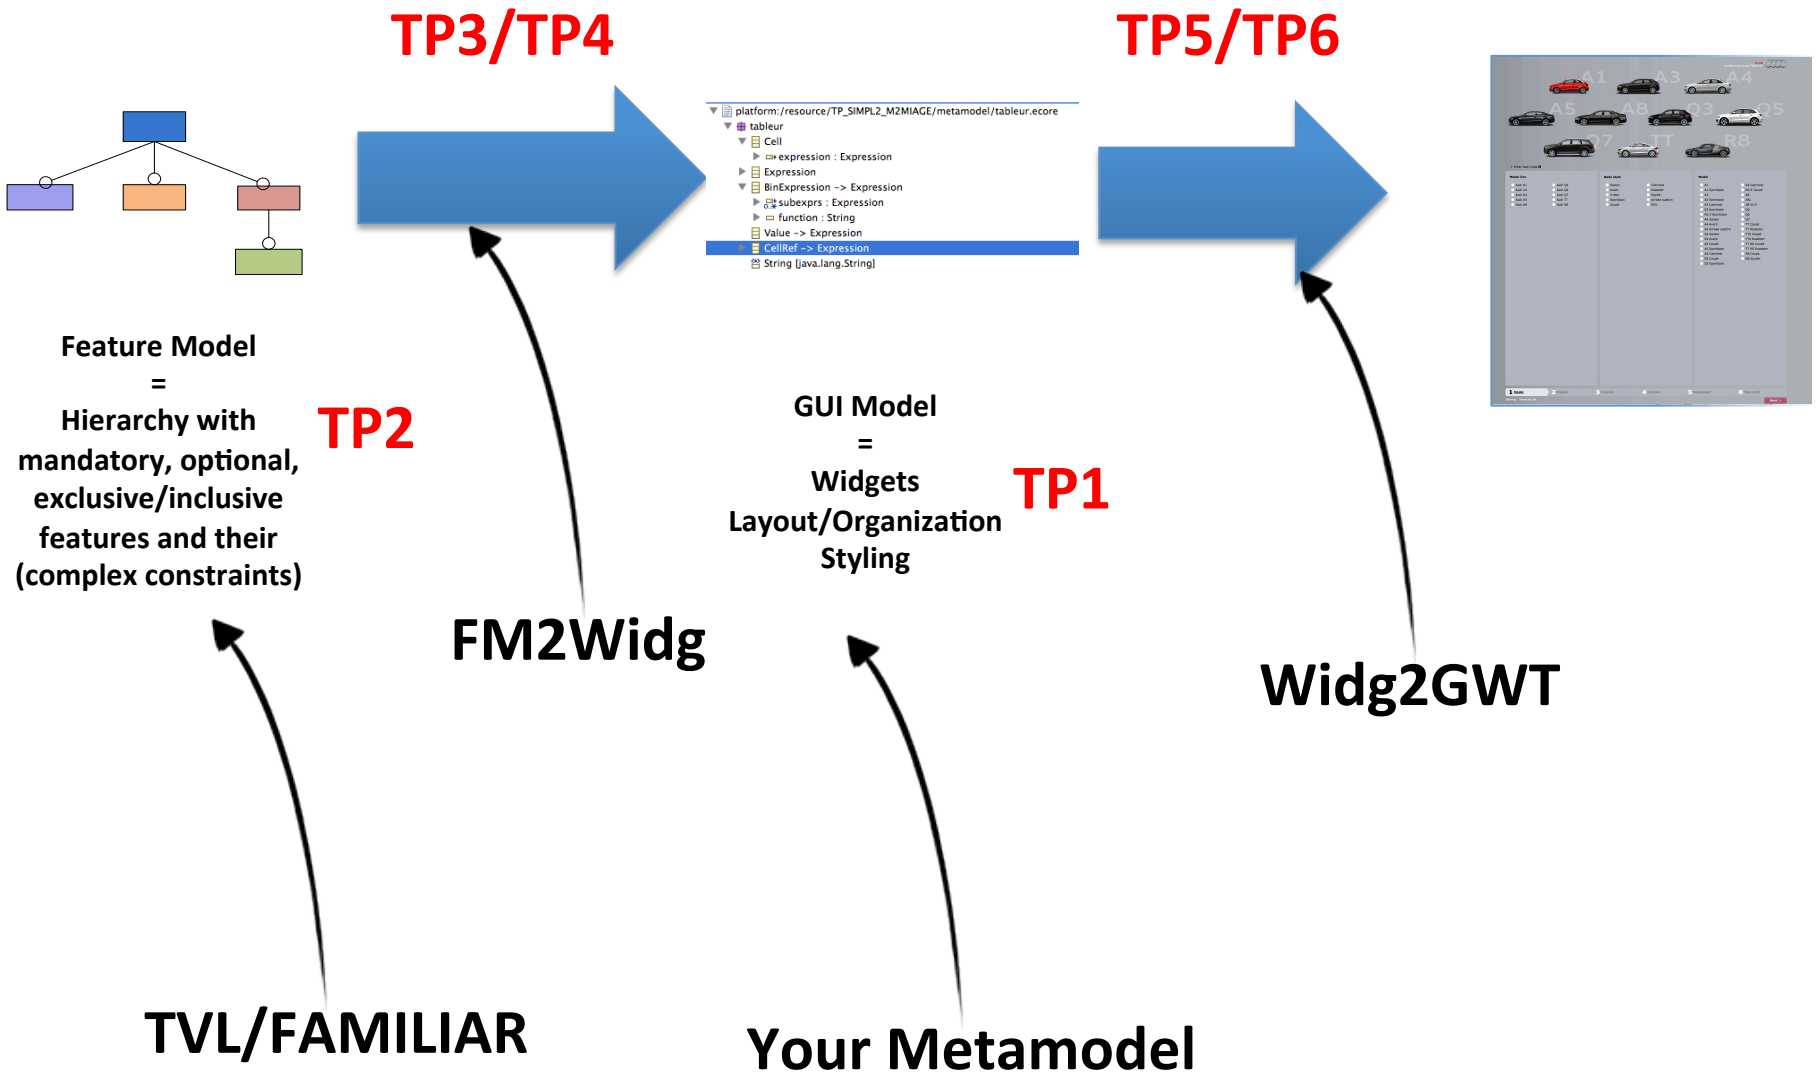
TP3/TP4

TP5/TP6

platform:/resource/TP_SIMPL2_M2MIAGE/metamodel/tableur.ecore
tableur
Cell
expression : Expression
Expression
BinExpression -> Expression
subexprs : Expression
function : String
Value -> Expression
CellRef -> Expression
String [java.lang.String]

A1 A3 A4
A5 A8 Q3 Q5
Q7 TT R8

Feature Model
=
Hierarchy with mandatory, optional, exclusive/inclusive features and their (complex constraints)

TP2

GUI Model
=
Widgets
Layout/Organization
Styling

TP1

FM2Widg

Widg2GWT

TVL/FAMILIAR

Your Metamodel